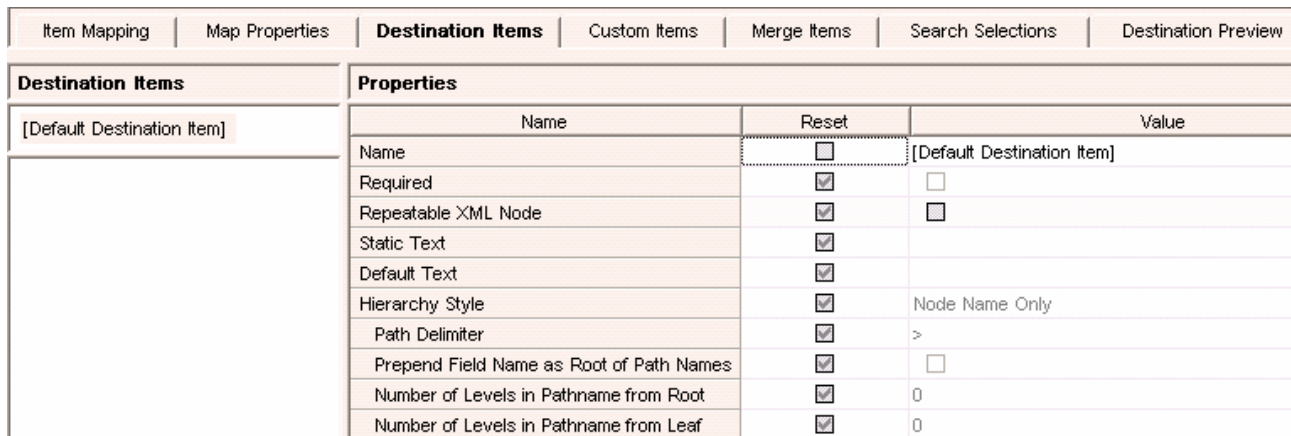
Item Mapping | Map Properties | Destination Items | Custom Items | Merge Items | Search Selections | Destination Preview

Destination Items

[Default Destination Item]

Properties

| Name | Reset | Value |
|---|---|---|
| Name | | [Default Destination Item] |
| Required | | |
| Repeatable XML Node | | |
| Static Text | | |
| Default Text | | |
| Hierarchy Style | | Node Name Only |
| Path Delimiter | | > |
| Prepend Field Name as Root of Path Names | | |
| Number of Levels in Pathname from Root | | 0 |
| Number of Levels in Pathname from Leaf | | 0 |